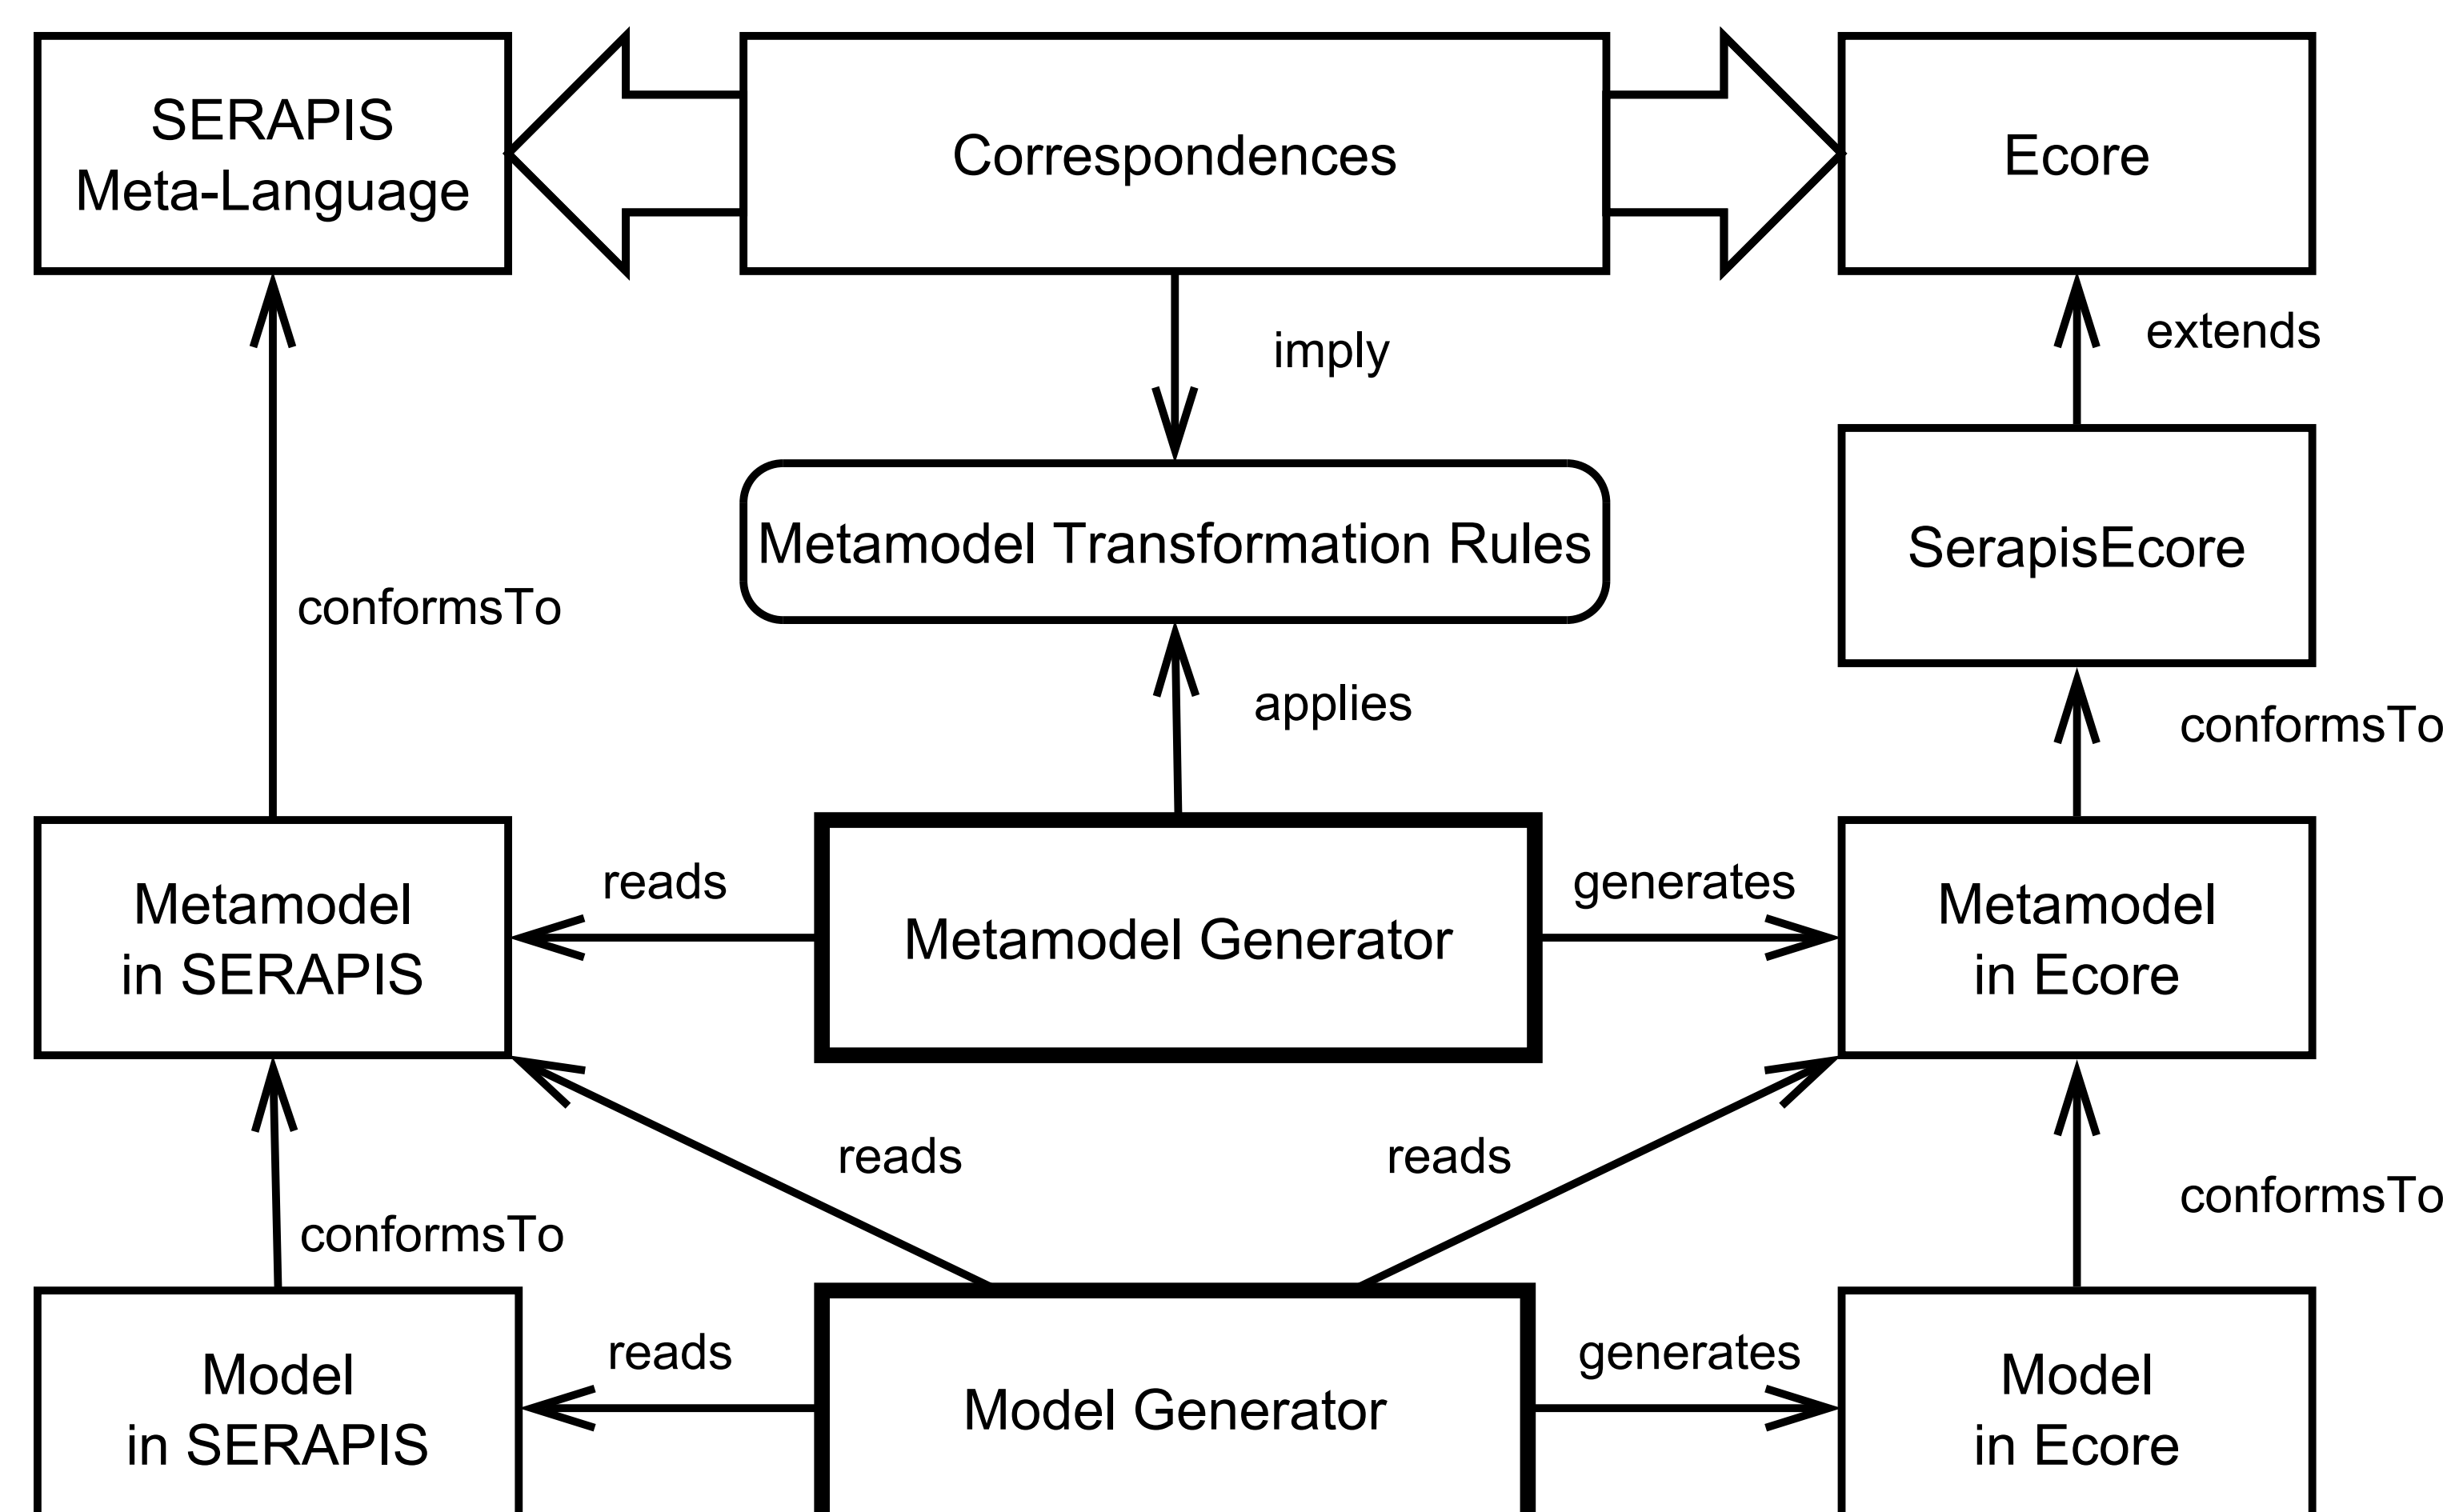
SERAPIS Meta-Language

Correspondences

Ecore

imply

extends

Metamodel Transformation Rules

SerapisEcore

conformsTo

applies

conformsTo

reads

Metamodel Generator

generates

Metamodel in SERAPIS

Metamodel in Ecore

reads

reads

conformsTo

conformsTo

reads

generates

Model in SERAPIS

Model Generator

Model in Ecore